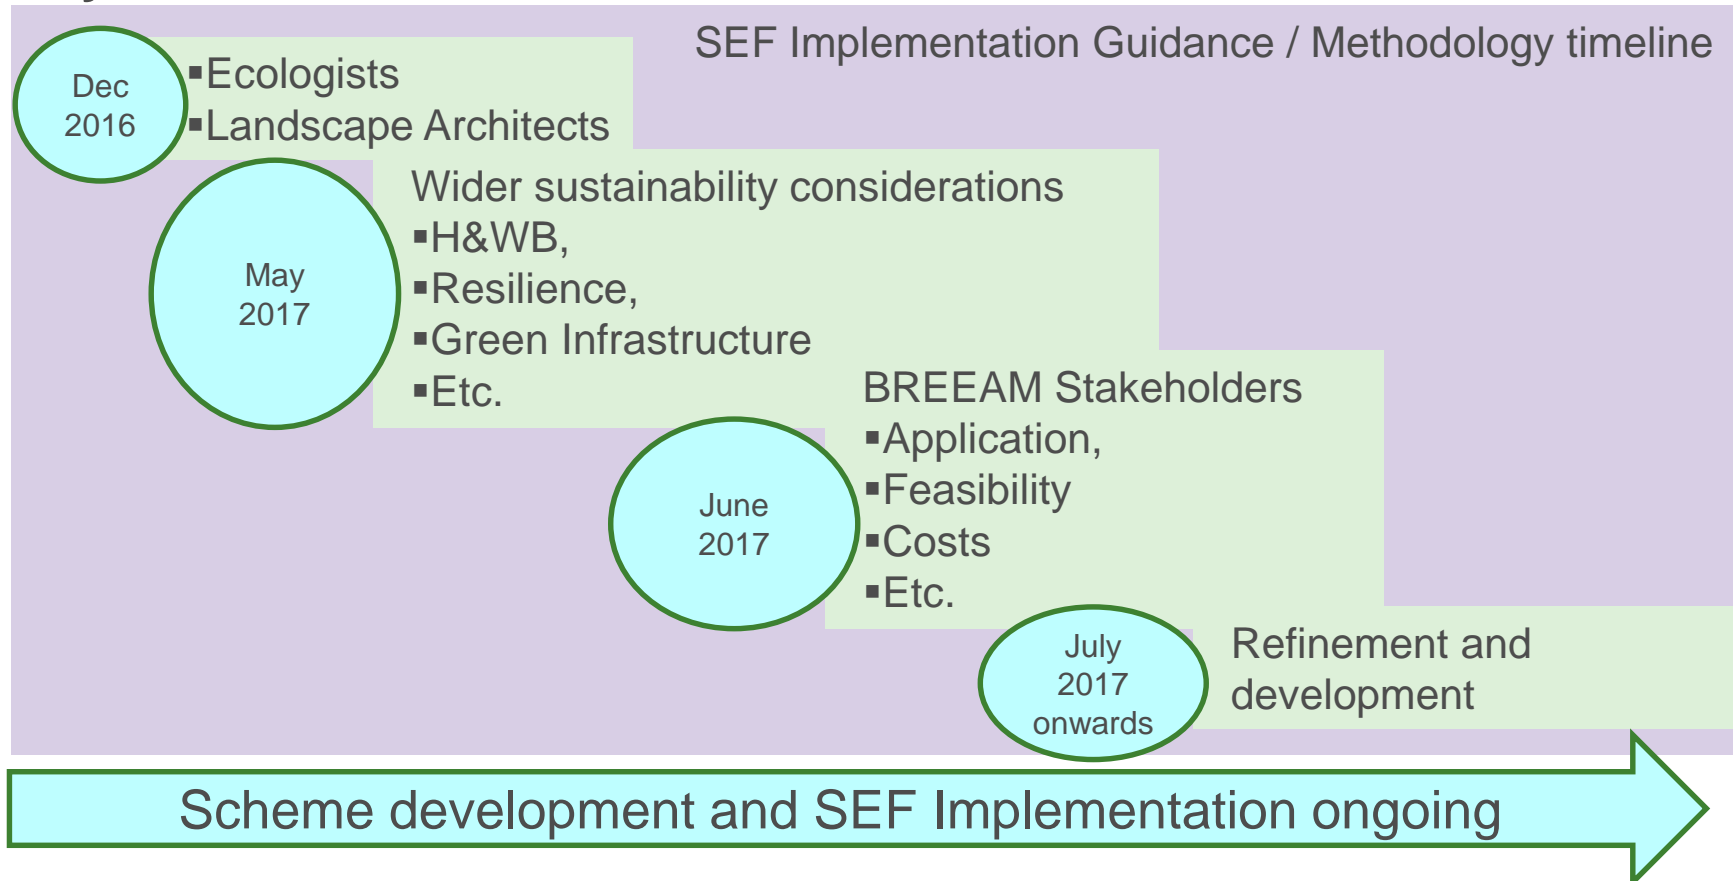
SEF Implementation Guidance / Methodology timeline

Dec 2016

▪Ecologists
▪Landscape Architects

May 2017

Wider sustainability considerations
▪H&WB,
▪Resilience,
▪Green Infrastructure
▪Etc.

June 2017

BREEAM Stakeholders
▪Application,
▪Feasibility
▪Costs
▪Etc.

July 2017 onwards

Refinement and development

Scheme development and SEF Implementation ongoing